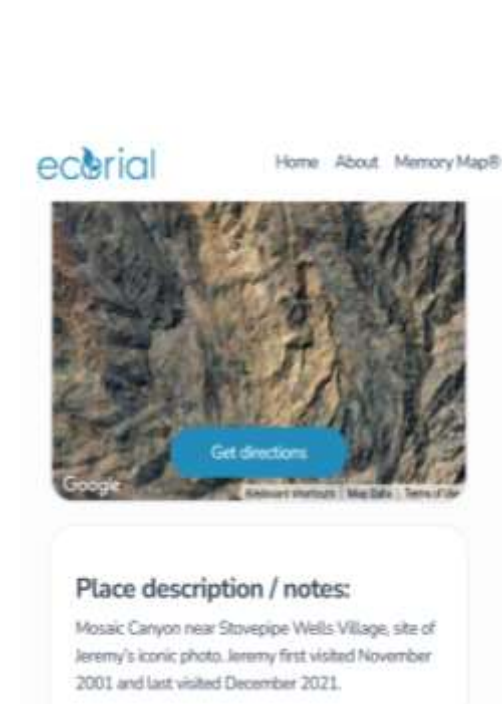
ecorial

Home About Memory Map®

Get directions

Google

Keyboard shortcuts | Map Data | Terms of Use

Place description / notes:

Mosaic Canyon near Stovepipe Wells Village, site of Jeremy's iconic photo. Jeremy first visited November 2001 and last visited December 2021.